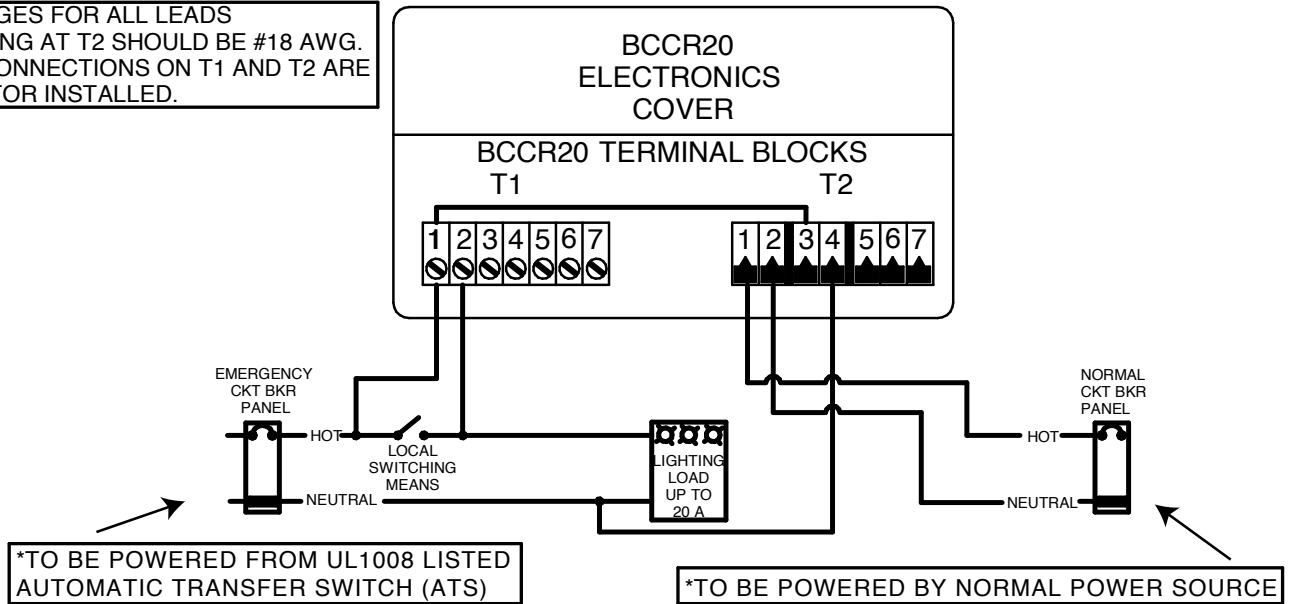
GES FOR ALL LEADS
NG AT T2 SHOULD BE #18 AWG.
ONNECTIONS ON T1 AND T2 ARE
TOR INSTALLED.

BCCR20
ELECTRONICS
COVER

BCCR20 TERMINAL BLOCKS
T1
T2

1 2 3 4 5 6 7

1 2 3 4 5 6 7

EMERGENCY
CKT BKR
PANEL

HOT

NEUTRAL

LOCAL
SWITCHING
MEANS

LIGHTING
LOAD
UP TO
20 A

NORMAL
CKT BKR
PANEL

HOT

NEUTRAL

*TO BE POWERED FROM UL1008 LISTED
AUTOMATIC TRANSFER SWITCH (ATS)

*TO BE POWERED BY NORMAL POWER SOURCE